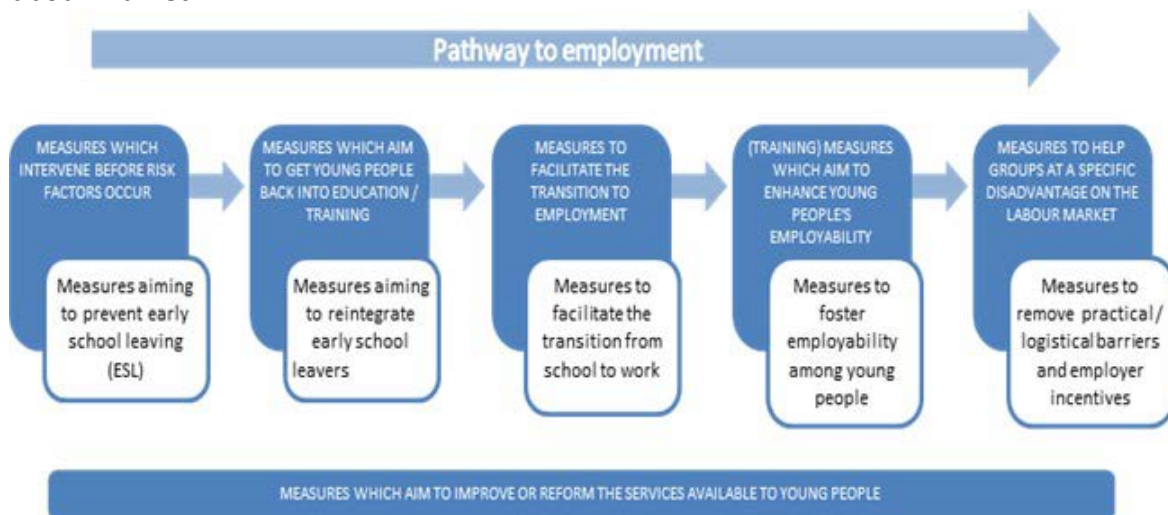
Pathway to employment

MEASURES WHICH INTERVENE BEFORE RISK FACTORS OCCUR

Measures aiming to prevent early school leaving (ESL)

MEASURES WHICH AIM TO GET YOUNG PEOPLE BACK INTO EDUCATION / TRAINING

Measures aiming to reintegrate early school leavers

MEASURES TO FACILITATE THE TRANSITION TO EMPLOYMENT

Measures to facilitate the transition from school to work

(TRAINING) MEASURES WHICH AIM TO ENHANCE YOUNG PEOPLE'S EMPLOYABILITY

Measures to foster employability among young people

MEASURES TO HELP GROUPS AT A SPECIFIC DISADVANTAGE ON THE LABOUR MARKET

Measures to remove practical / logistical barriers and employer incentives

MEASURES WHICH AIM TO IMPROVE OR REFORM THE SERVICES AVAILABLE TO YOUNG PEOPLE